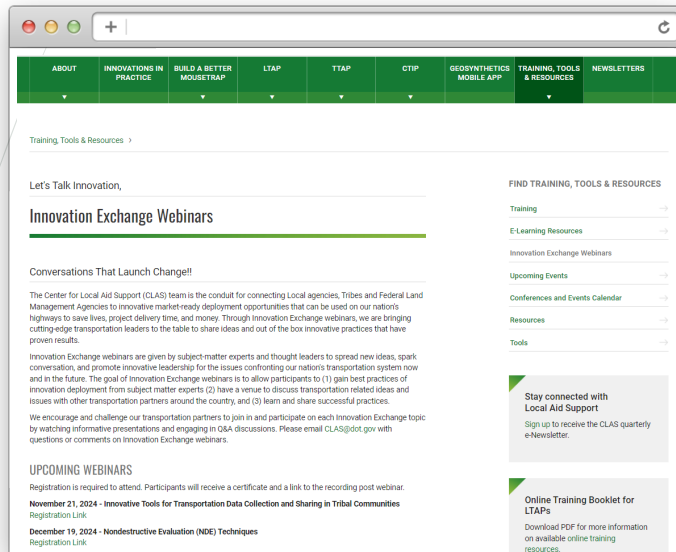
ABOUT
INNOVATIONS IN PRACTICE
BUILD A BETTER MOUSETRAP
LTAP
TTAP
CTIP
GEOSYNTHETICS MOBILE APP
TRAINING, TOOLS & RESOURCES
NEWSLETTERS

Training, Tools & Resources ›

Let's Talk Innovation,

Innovation Exchange Webinars

Conversations That Launch Change!!

The Center for Local Aid Support (CLAS) team is the conduit for connecting Local agencies, Tribes and Federal Land Management Agencies to innovative market-ready deployment opportunities that can be used on our nation's highways to save lives, project delivery time, and money. Through Innovation Exchange webinars, we are bringing cutting-edge transportation leaders to the table to share ideas and out of the box innovative practices that have proven results.

Innovation Exchange webinars are given by subject-matter experts and thought leaders to spread new ideas, spark conversation, and promote innovative leadership for the issues confronting our nation's transportation system now and in the future. The goal of Innovation Exchange webinars is to allow participants to (1) gain best practices of innovation deployment from subject matter experts (2) have a venue to discuss transportation related ideas and issues with other transportation partners around the country, and (3) learn and share successful practices.

We encourage and challenge our transportation partners to join in and participate on each Innovation Exchange topic by watching informative presentations and engaging in Q&A discussions. Please email CLAS@dot.gov with questions or comments on Innovation Exchange webinars.

UPCOMING WEBINARS

Registration is required to attend. Participants will receive a certificate and a link to the recording post webinar.

November 21, 2024 - Innovative Tools for Transportation Data Collection and Sharing in Tribal Communities
Registration Link

December 19, 2024 - Nondestructive Evaluation (NDE) Techniques
Registration Link

FIND TRAINING, TOOLS & RESOURCES
Training
E-Learning Resources
Innovation Exchange Webinars
Upcoming Events
Conferences and Events Calendar
Resources
Tools

Stay connected with Local Aid Support
Sign up to receive the CLAS quarterly e-Newsletter.

Online Training Booklet for LTAPs
Download PDF for more information on available online training resources.